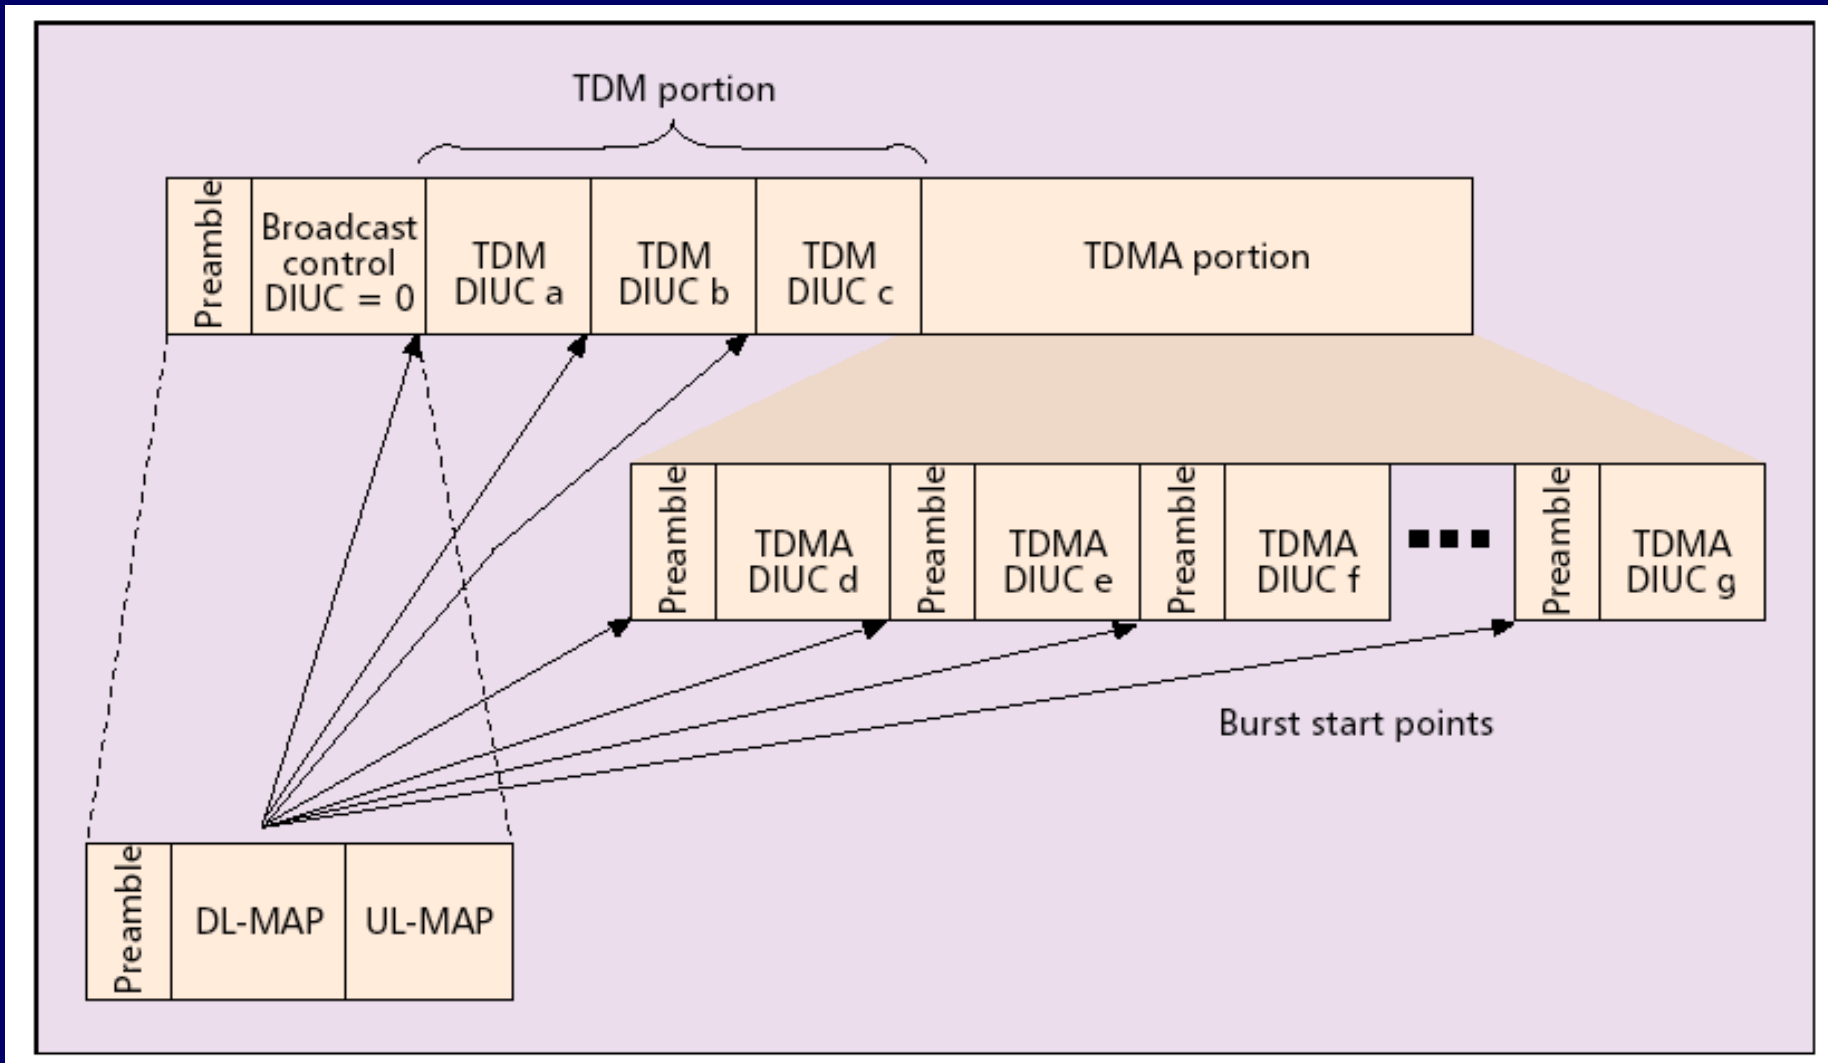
TDM portion

| Preamble | Broadcast control DIUC = 0 | TDM DIUC a | TDM DIUC b | TDM DIUC c | TDMA portion |
|---|---|---|---|---|---|

| Preamble | TDMA DIUC d | Preamble | TDMA DIUC e | Preamble | TDMA DIUC f | ■■■ | Preamble | TDMA DIUC g |
|---|---|---|---|---|---|---|---|---|

Burst start points

| Preamble | DL-MAP | UL-MAP |
|---|---|---|